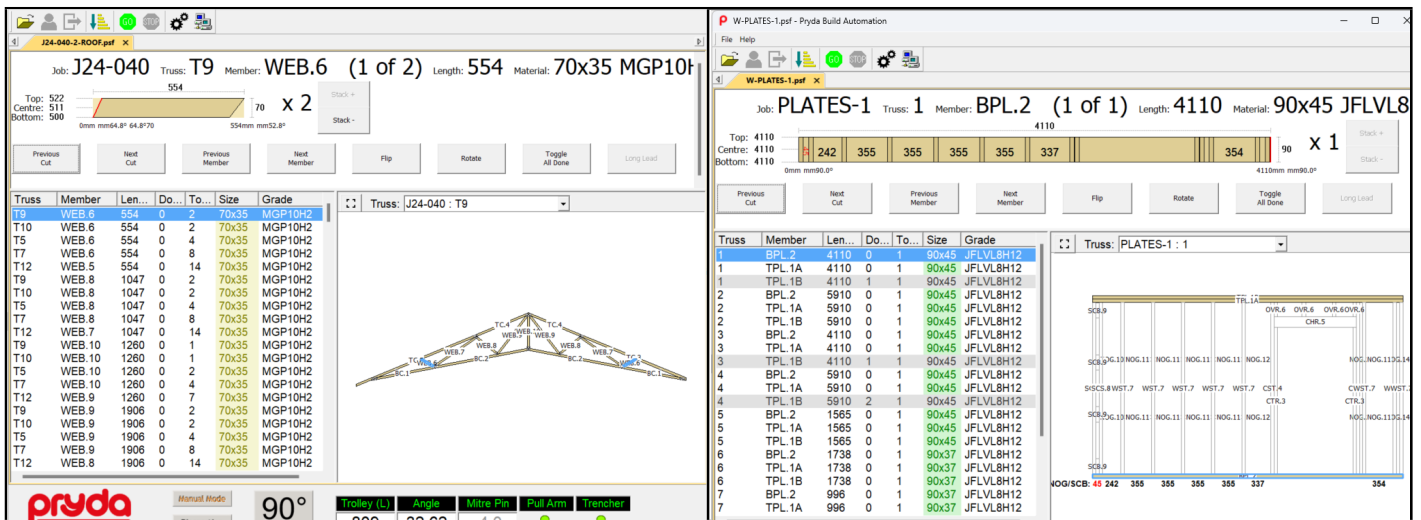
J24-040-2-ROOF.psf

Job: J24-040 Truss: T9 Member: WEB.6 (1 of 2) Length: 554 Material: 70x35 MGP10H

Top: 522
Centre: 511
Bottom: 500
554
70
x 2
0mm mm64.8° 64.8°70
554mm mm52.8°
Stack +
Stack -

Previous Cut
Next Cut
Previous Member
Next Member
Flip
Rotate
Toggle All Done
Long Lead

| Truss | Member | Len... | Do... | To... | Size | Grade |
|---|---|---|---|---|---|---|
| T9 | WEB.6 | 554 | 0 | 2 | 70x35 | MGP10H2 |
| T10 | WEB.6 | 554 | 0 | 2 | 70x35 | MGP10H2 |
| T5 | WEB.6 | 554 | 0 | 4 | 70x35 | MGP10H2 |
| T7 | WEB.6 | 554 | 0 | 8 | 70x35 | MGP10H2 |
| T12 | WEB.5 | 554 | 0 | 14 | 70x35 | MGP10H2 |
| T9 | WEB.8 | 1047 | 0 | 2 | 70x35 | MGP10H2 |
| T10 | WEB.8 | 1047 | 0 | 2 | 70x35 | MGP10H2 |
| T5 | WEB.8 | 1047 | 0 | 4 | 70x35 | MGP10H2 |
| T7 | WEB.8 | 1047 | 0 | 8 | 70x35 | MGP10H2 |
| T12 | WEB.7 | 1047 | 0 | 14 | 70x35 | MGP10H2 |
| T9 | WEB.10 | 1260 | 0 | 1 | 70x35 | MGP10H2 |
| T10 | WEB.10 | 1260 | 0 | 1 | 70x35 | MGP10H2 |
| T5 | WEB.10 | 1260 | 0 | 2 | 70x35 | MGP10H2 |
| T7 | WEB.10 | 1260 | 0 | 4 | 70x35 | MGP10H2 |
| T12 | WEB.9 | 1260 | 0 | 7 | 70x35 | MGP10H2 |
| T9 | WEB.9 | 1906 | 0 | 2 | 70x35 | MGP10H2 |
| T10 | WEB.9 | 1906 | 0 | 2 | 70x35 | MGP10H2 |
| T5 | WEB.9 | 1906 | 0 | 4 | 70x35 | MGP10H2 |
| T7 | WEB.9 | 1906 | 0 | 8 | 70x35 | MGP10H2 |
| T12 | WEB.8 | 1906 | 0 | 14 | 70x35 | MGP10H2 |

Truss: J24-040 : T9

TC.4 TC.4 WEB. WEB.9 WEB.7 WEB.8 WEB.7 TC WEB.6 BC.2 BC.2 TC.3 WEB.6 BC.1 BC.1

pryda
Manual Mode
90°
Trolley (L) Angle Mitre Pin Pull Arm Trencher

W-PLATES-1.psf - Pryda Build Automation
File Help
W-PLATES-1.psf

Job: PLATES-1 Truss: 1 Member: BPL.2 (1 of 1) Length: 4110 Material: 90x45 JFLVL8

Top: 4110
Centre: 4110
Bottom: 4110
4110
242 355 355 355 355 337 354
90
x 1
0mm mm90.0°
4110mm mm90.0°
Stack +
Stack -

Previous Cut
Next Cut
Previous Member
Next Member
Flip
Rotate
Toggle All Done
Long Lead

| Truss | Member | Len... | Do... | To... | Size | Grade |
|---|---|---|---|---|---|---|
| 1 | BPL.2 | 4110 | 0 | 1 | 90x45 | JFLVL8H12 |
| 1 | TPL.1A | 4110 | 0 | 1 | 90x45 | JFLVL8H12 |
| 1 | TPL.1B | 4110 | 1 | 1 | 90x45 | JFLVL8H12 |
| 2 | BPL.2 | 5910 | 0 | 1 | 90x45 | JFLVL8H12 |
| 2 | TPL.1A | 5910 | 0 | 1 | 90x45 | JFLVL8H12 |
| 2 | TPL.1B | 5910 | 0 | 1 | 90x45 | JFLVL8H12 |
| 3 | BPL.2 | 4110 | 0 | 1 | 90x45 | JFLVL8H12 |
| 3 | TPL.1A | 4110 | 0 | 1 | 90x45 | JFLVL8H12 |
| 3 | TPL.1B | 4110 | 1 | 1 | 90x45 | JFLVL8H12 |
| 4 | BPL.2 | 5910 | 0 | 1 | 90x45 | JFLVL8H12 |
| 4 | TPL.1A | 5910 | 0 | 1 | 90x45 | JFLVL8H12 |
| 4 | TPL.1B | 5910 | 2 | 1 | 90x45 | JFLVL8H12 |
| 5 | BPL.2 | 1565 | 0 | 1 | 90x45 | JFLVL8H12 |
| 5 | TPL.1A | 1565 | 0 | 1 | 90x45 | JFLVL8H12 |
| 5 | TPL.1B | 1565 | 0 | 1 | 90x45 | JFLVL8H12 |
| 6 | BPL.2 | 1738 | 0 | 1 | 90x37 | JFLVL8H12 |
| 6 | TPL.1A | 1738 | 0 | 1 | 90x37 | JFLVL8H12 |
| 6 | TPL.1B | 1738 | 0 | 1 | 90x37 | JFLVL8H12 |
| 7 | BPL.2 | 996 | 0 | 1 | 90x37 | JFLVL8H12 |
| 7 | TPL.1A | 996 | 0 | 1 | 90x37 | JFLVL8H12 |

Truss: PLATES-1 : 1

TPL.1A
SCB.9 OVR.6 OVR.6 OVR.6 OVR.6
CHR.5
SCB.9 NOG.13 NOG.11 NOG.11 NOG.11 NOG.11 NOG.12 NOG.11 NOG.13 NOG.14
SCS.8 WST.7 WST.7 WST.7 WST.7 WST.7 CST.4 CWST.7 WWST.7
CTR.3 CTR.3
SCB.9 NOG.13 NOG.11 NOG.11 NOG.11 NOG.11 NOG.12 NOG.11 NOG.13 NOG.14
SCB.9
NOG/SCB: 45 242 355 355 355 355 337 354